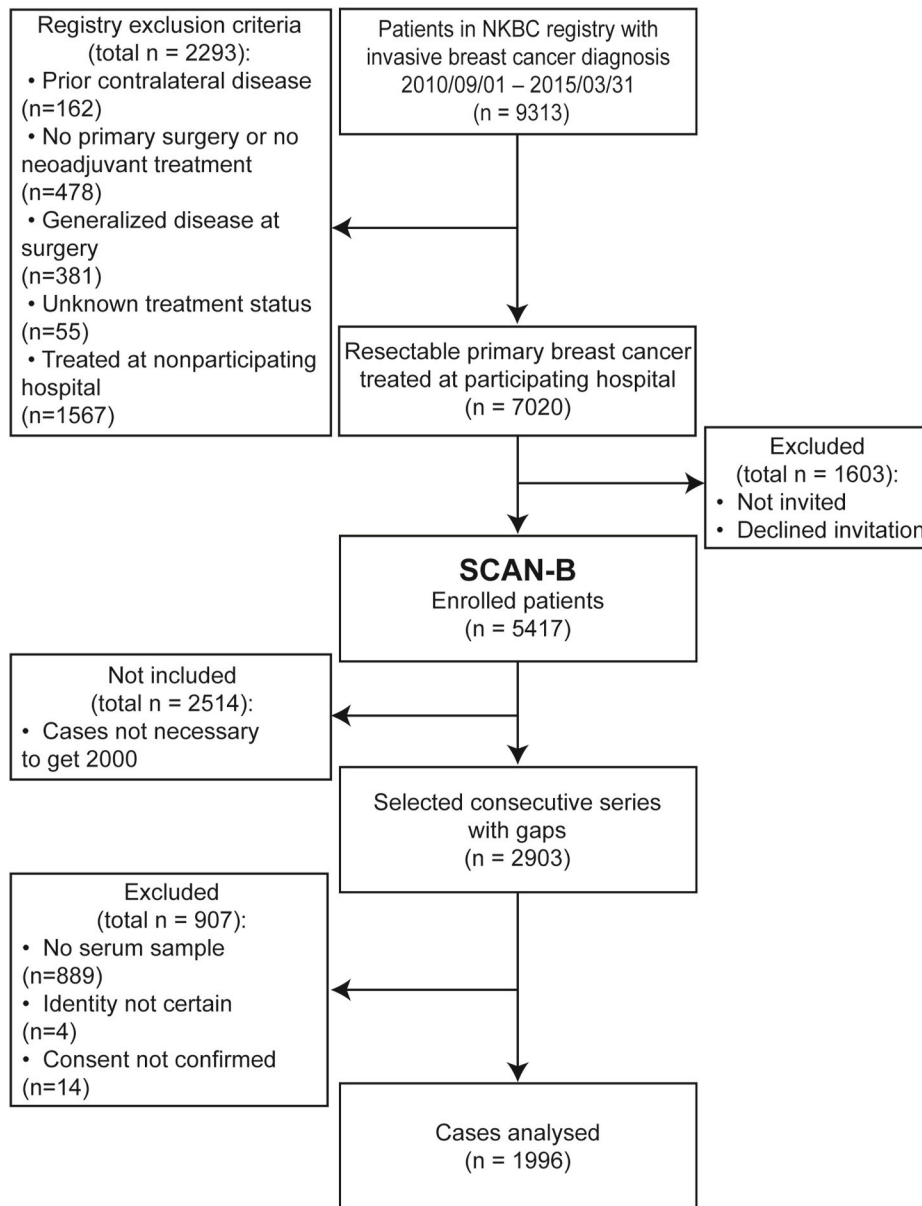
Patients in NKBC registry with invasive breast cancer diagnosis 2010/09/01 – 2015/03/31 (n = 9313)

Registry exclusion criteria (total n = 2293):
• Prior contralateral disease (n=162)
• No primary surgery or no neoadjuvant treatment (n=478)
• Generalized disease at surgery (n=381)
• Unknown treatment status (n=55)
• Treated at nonparticipating hospital (n=1567)

Resectable primary breast cancer treated at participating hospital (n = 7020)

Excluded (total n = 1603):
• Not invited
• Declined invitation

SCAN-B
Enrolled patients (n = 5417)

Not included (total n = 2514):
• Cases not necessary to get 2000

Selected consecutive series with gaps (n = 2903)

Excluded (total n = 907):
• No serum sample (n=889)
• Identity not certain (n=4)
• Consent not confirmed (n=14)

Cases analysed (n = 1996)